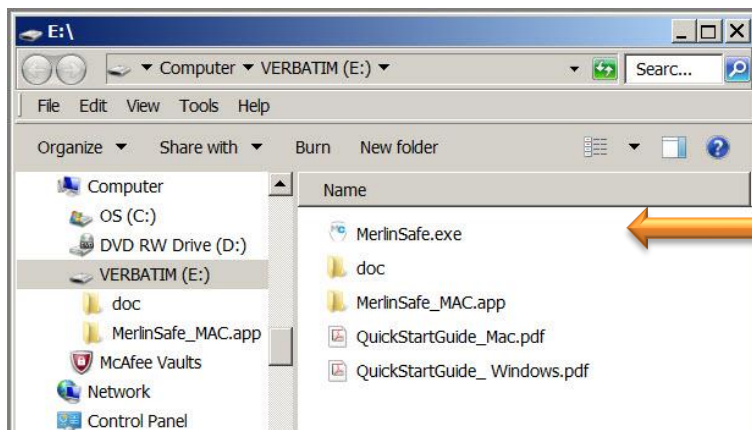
E:\

Computer ▾ VERBATIM (E:) ▾

Searc...

File Edit View Tools Help

Organize ▾ Share with ▾ Burn New folder

Computer
OS (C:)
DVD RW Drive (D:)
VERBATIM (E:)
doc
MerlinSafe_MAC.app
McAfee Vaults
Network
Control Panel

Name
MerlinSafe.exe
doc
MerlinSafe_MAC.app
QuickStartGuide_Mac.pdf
QuickStartGuide_ Windows.pdf